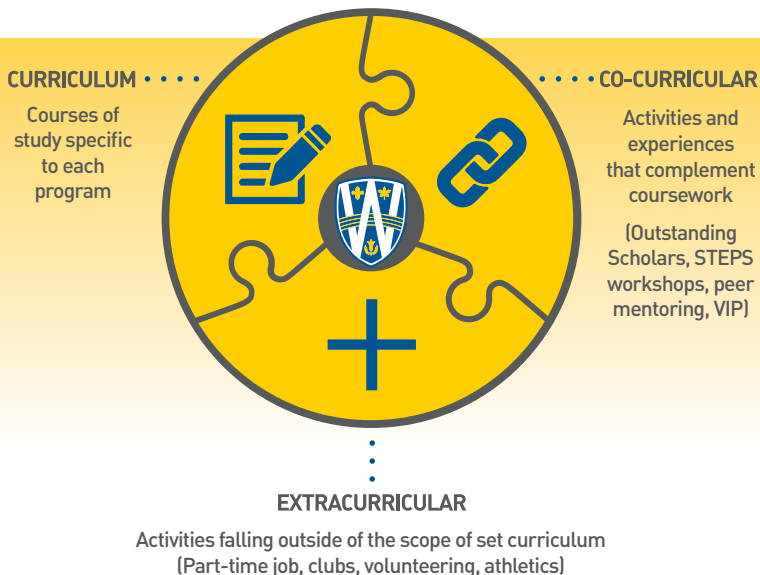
CURRICULUM

Courses of study specific to each program

CO-CURRICULAR

Activities and experiences that complement coursework

(Outstanding Scholars, STEPS workshops, peer mentoring, VIP)

EXTRACURRICULAR

Activities falling outside of the scope of set curriculum (Part-time job, clubs, volunteering, athletics)